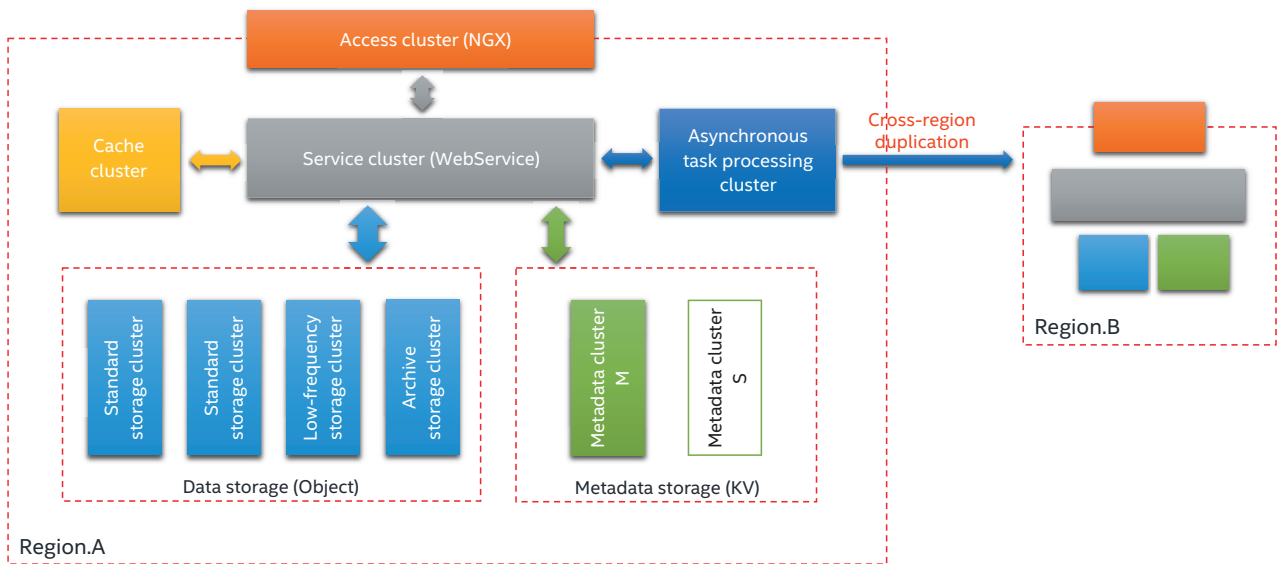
Access cluster (NGX)

Cache cluster

Service cluster (WebService)

Asynchronous task processing cluster

Cross-region duplication

Standard storage cluster

Standard storage cluster

Low-frequency storage cluster

Archive storage cluster

Data storage (Object)

Metadata cluster M

Metadata cluster S

Metadata storage (KV)

Region.A

Region.B